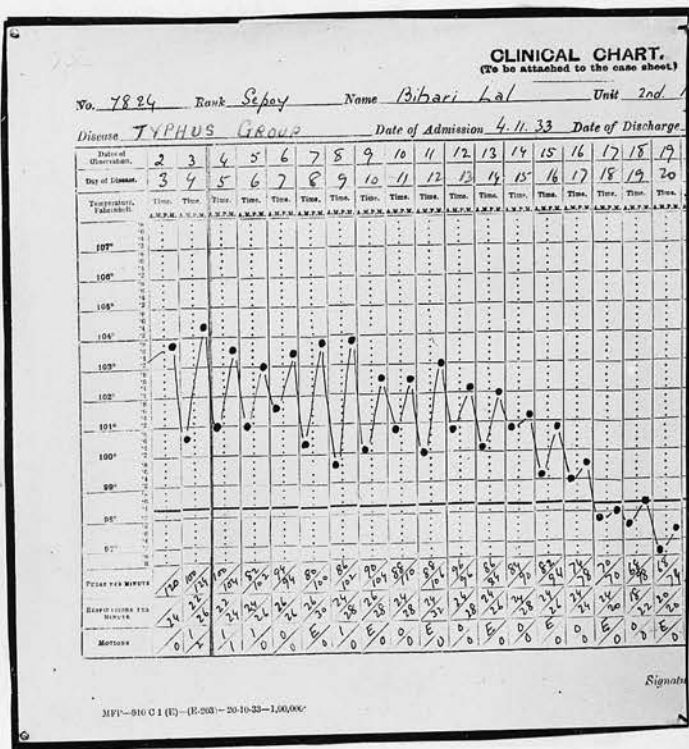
CLINICAL CHART.
(To be attached to the case sheet.)

No. 7824 Rank Sepoy Name Bihari Lal Unit 2nd.

Disease TYPHUS GROUP Date of Admission 4.11.33 Date of Discharge

| Dates of Observation. | 2 | 3 | 4 | 5 | 6 | 7 | 8 | 9 | 10 | 11 | 12 | 13 | 14 | 15 | 16 | 17 | 18 | 19 |
|---|---|---|---|---|---|---|---|---|---|---|---|---|---|---|---|---|---|---|
| Day of Disease. | 3 | 4 | 5 | 6 | 7 | 8 | 9 | 10 | 11 | 12 | 13 | 14 | 15 | 16 | 17 | 18 | 19 | 20 |
| Temperature, Fahrenheit. | Time. A.M. P.M. | Time. A.M. P.M. | Time. A.M. P.M. | Time. A.M. P.M. | Time. A.M. P.M. | Time. A.M. P.M. | Time. A.M. P.M. | Time. A.M. P.M. | Time. A.M. P.M. | Time. A.M. P.M. | Time. A.M. P.M. | Time. A.M. P.M. | Time. A.M. P.M. | Time. A.M. P.M. | Time. A.M. P.M. | Time. A.M. P.M. | Time. A.M. P.M. | Time. A.M. P.M. |
| Pulse per minute | 120 | 100 / 124 | 115 / 104 | 82 / 102 | 94 / 94 | 80 / 100 | 86 / 102 | 90 / 104 | 88 / 110 | 88 / 100 | 96 / 96 | 86 / 84 | 84 / 90 | 82 / 94 | 74 / 78 | 70 / 70 | 68 / 78 | 68 / 74 |
| Respirations per minute | 34 | 22 / 26 | 22 / 24 | 24 / 22 | 26 / 26 | 20 / 30 | 24 / 28 | 26 / 28 | 24 / 28 | 24 / 32 | 24 / 26 | 26 / 24 | 24 / 28 | 24 / 22 | 22 / 24 | 24 / 20 | 18 / 22 | 20 / 20 |
| Motions | 0 | 1 / 2 | 1 / 1 | 1 / 0 | 0 / 0 | E / 0 | 1 / 0 | E / 0 | 0 / 0 | E / 0 | 0 / 0 | E / 0 | 0 / 0 | E / 0 | 0 / 0 | E / 0 | 0 / 0 | E / 0 |

107°
106°
105°
104°
103°
102°
101°
100°
99°
98°
97°

Signatu

MFP—910 C 1 (E)—(E-203)—20-10-33—1,00,000